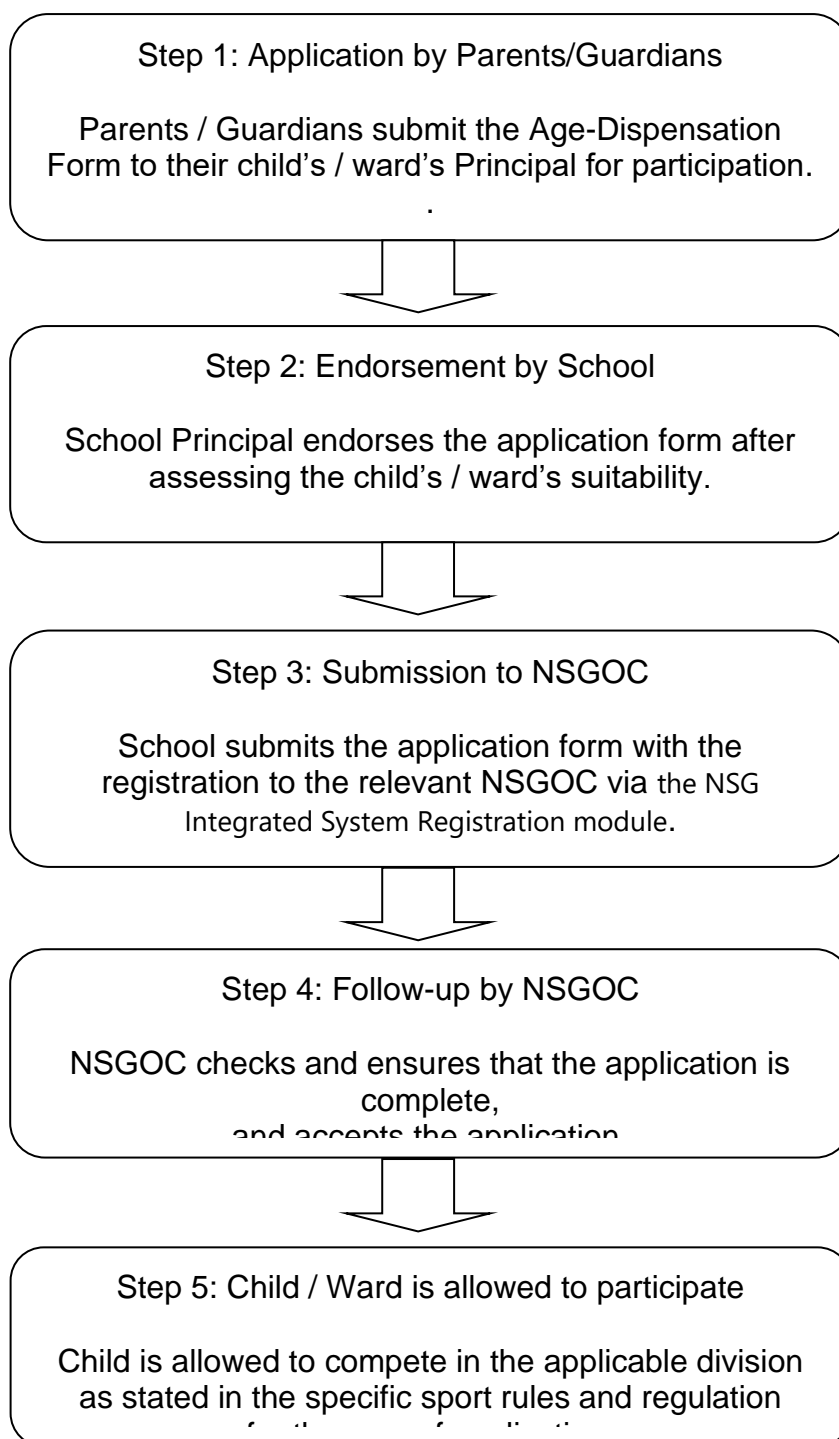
Step 1: Application by Parents/Guardians

Parents / Guardians submit the Age-Dispensation Form to their child's / ward's Principal for participation.
.

Step 2: Endorsement by School

School Principal endorses the application form after assessing the child's / ward's suitability.

Step 3: Submission to NSGOC

School submits the application form with the registration to the relevant NSGOC via the NSG Integrated System Registration module.

Step 4: Follow-up by NSGOC

NSGOC checks and ensures that the application is complete,
and accepts the application

Step 5: Child / Ward is allowed to participate

Child is allowed to compete in the applicable division as stated in the specific sport rules and regulation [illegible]